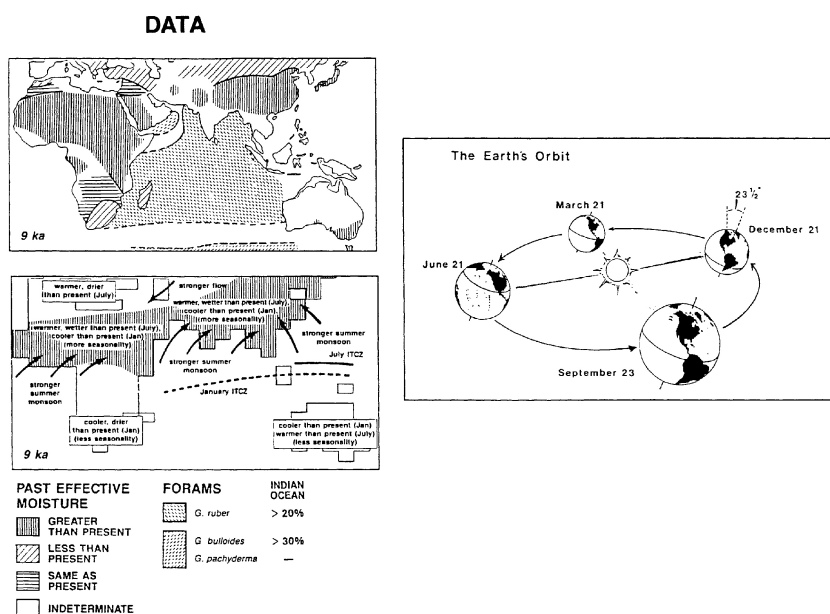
DATA

9 ka

warmer, drier than present (July)

stronger flow

warmer, wetter than present (July), cooler than present (Jan) (more seasonality)

warmer, wetter than present (July), cooler than present (Jan) (more seasonality)

stronger summer monsoon

stronger summer monsoon

stronger summer monsoon

July ITCZ

January ITCZ

cooler, drier than present (Jan) (less seasonality)

cooler than present (Jan) warmer than present (July) (less seasonality)

9 ka

PAST EFFECTIVE MOISTURE

GREATER THAN PRESENT

LESS THAN PRESENT

SAME AS PRESENT

INDETERMINATE

FORAMS

INDIAN OCEAN

G. ruber > 20%

G. bulloides > 30%

G. pachyderma —

The Earth's Orbit

March 21

$23\frac{1}{2}°$

December 21

June 21

September 23